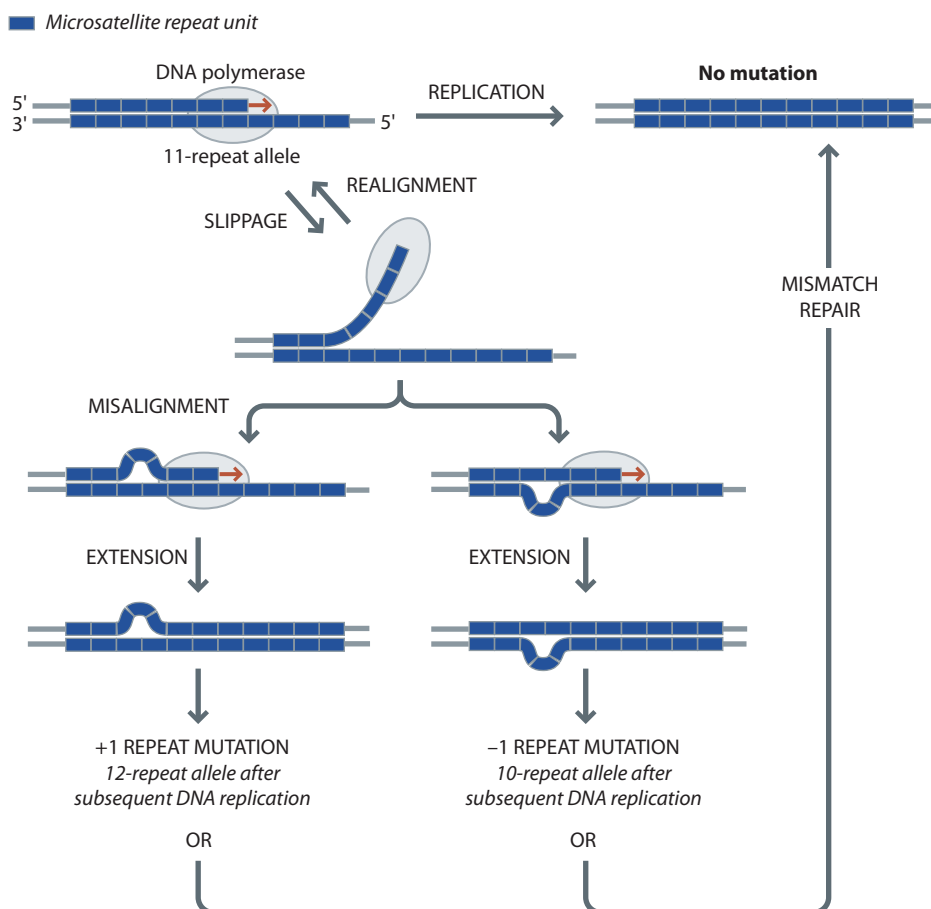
Microsatellite repeat unit

DNA polymerase

5'

3'

5'

11-repeat allele

REPLICATION

No mutation

REALIGNMENT

SLIPPAGE

MISMATCH REPAIR

MISALIGNMENT

EXTENSION

EXTENSION

+1 REPEAT MUTATION
*12-repeat allele after subsequent DNA replication*

OR

−1 REPEAT MUTATION
*10-repeat allele after subsequent DNA replication*

OR